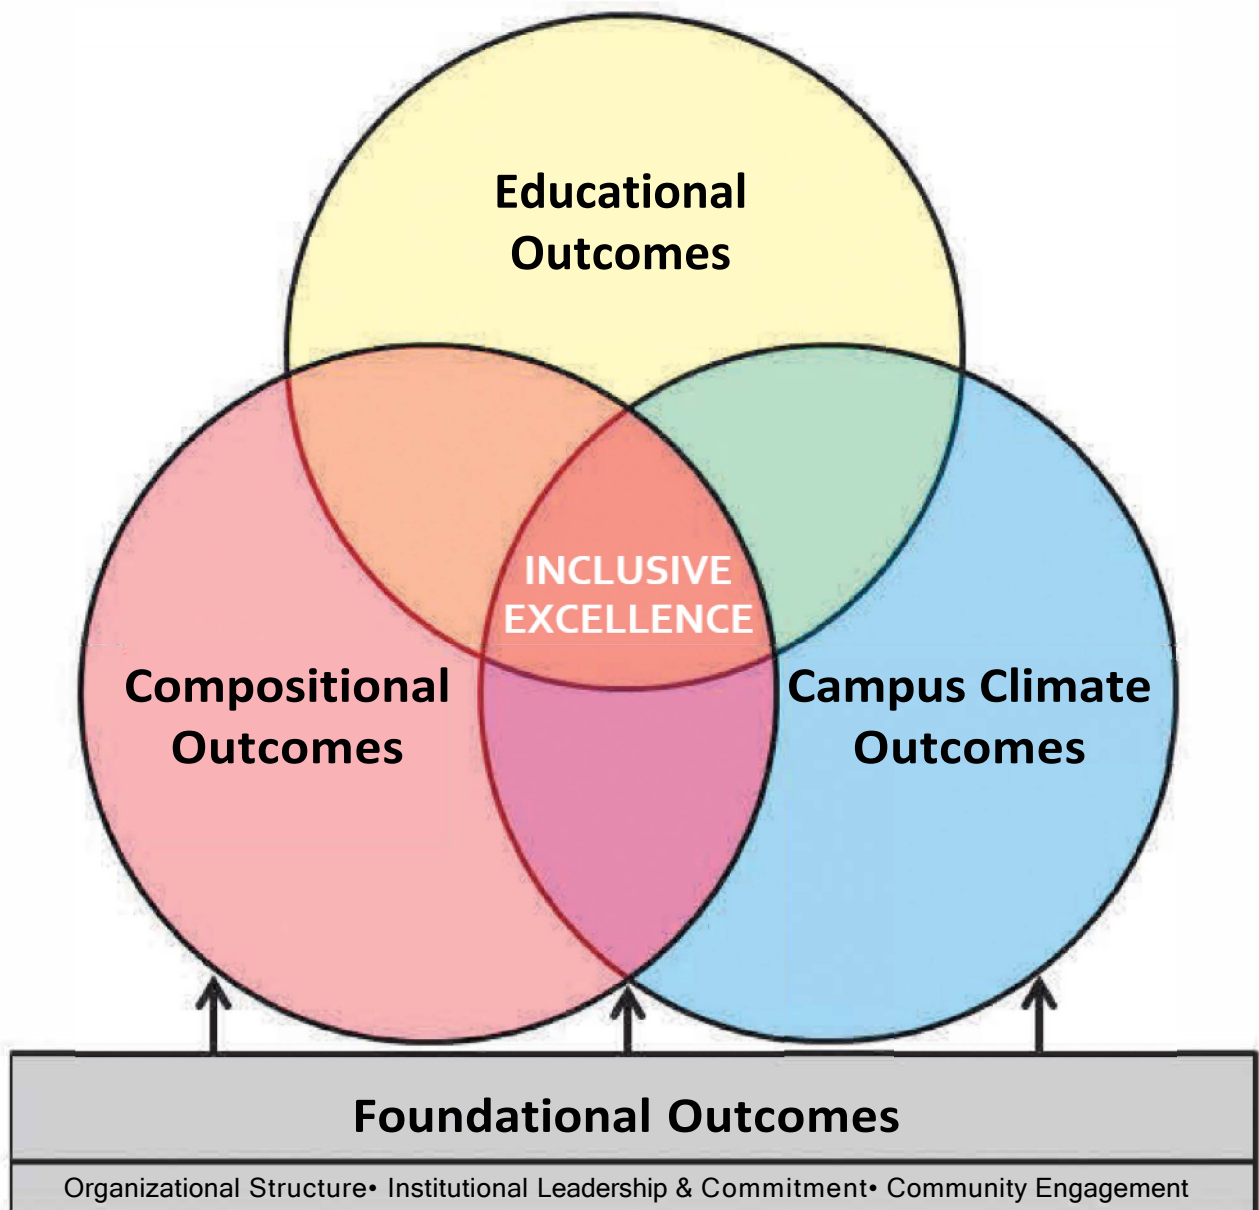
Educational Outcomes

INCLUSIVE EXCELLENCE

Compositional Outcomes

Campus Climate Outcomes

Foundational Outcomes

Organizational Structure• Institutional Leadership & Commitment• Community Engagement